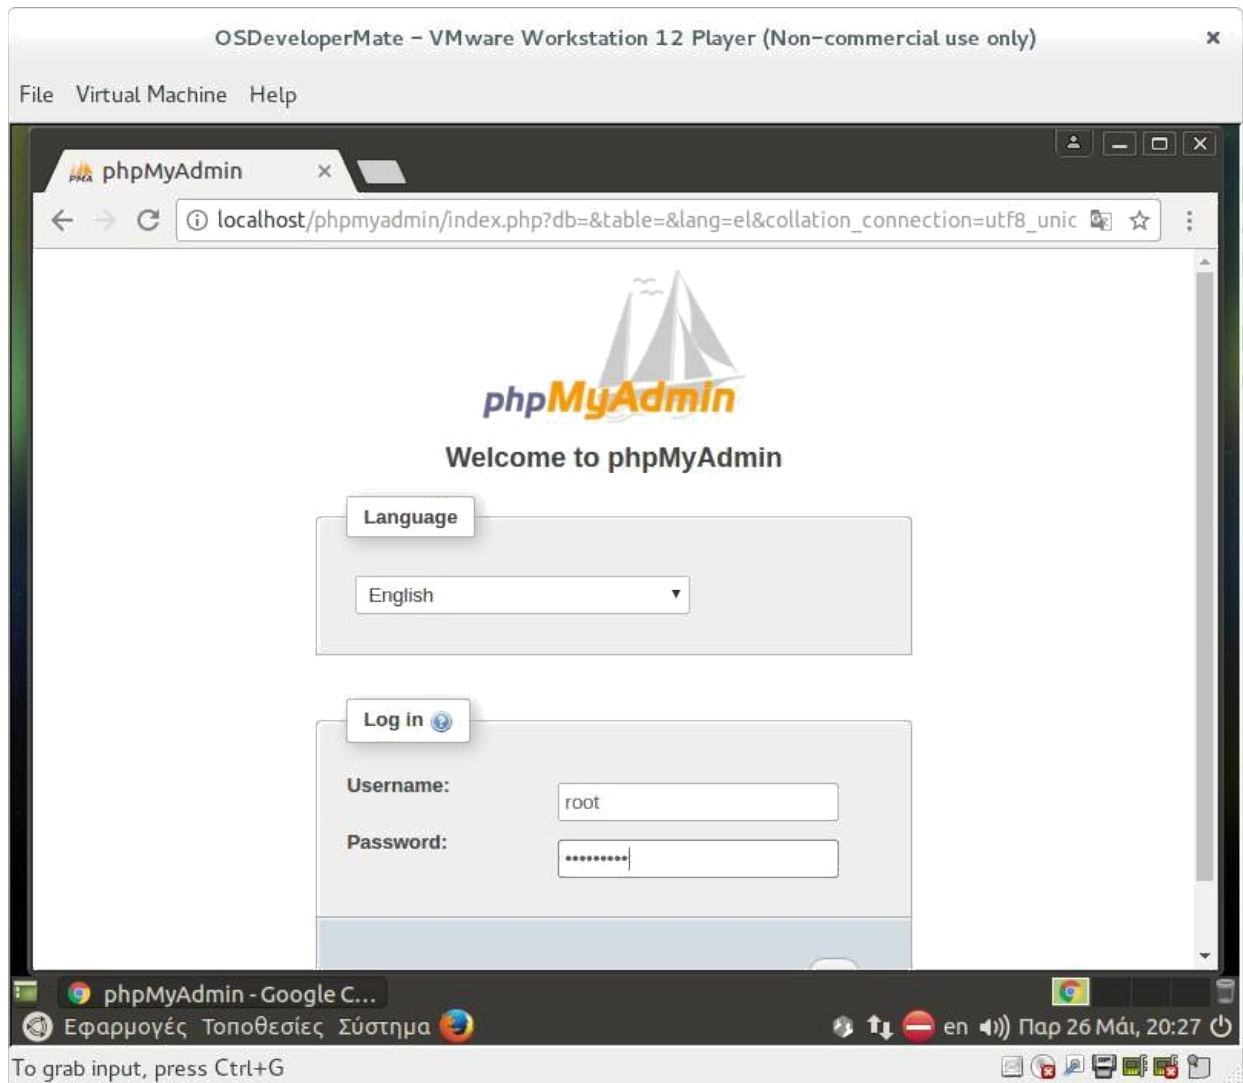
OSDeveloperMate - VMware Workstation 12 Player (Non-commercial use only)

File Virtual Machine Help

phpMyAdmin

localhost/phpmyadmin/index.php?db=&table=&lang=el&collation_connection=utf8_unic

phpMyAdmin

Welcome to phpMyAdmin

Language

English

Log in

Username: root

Password: ••••••••••

phpMyAdmin - Google C...

Εφαρμογές Τοποθεσίες Σύστημα

en Παρ 26 Μάι, 20:27

To grab input, press Ctrl+G